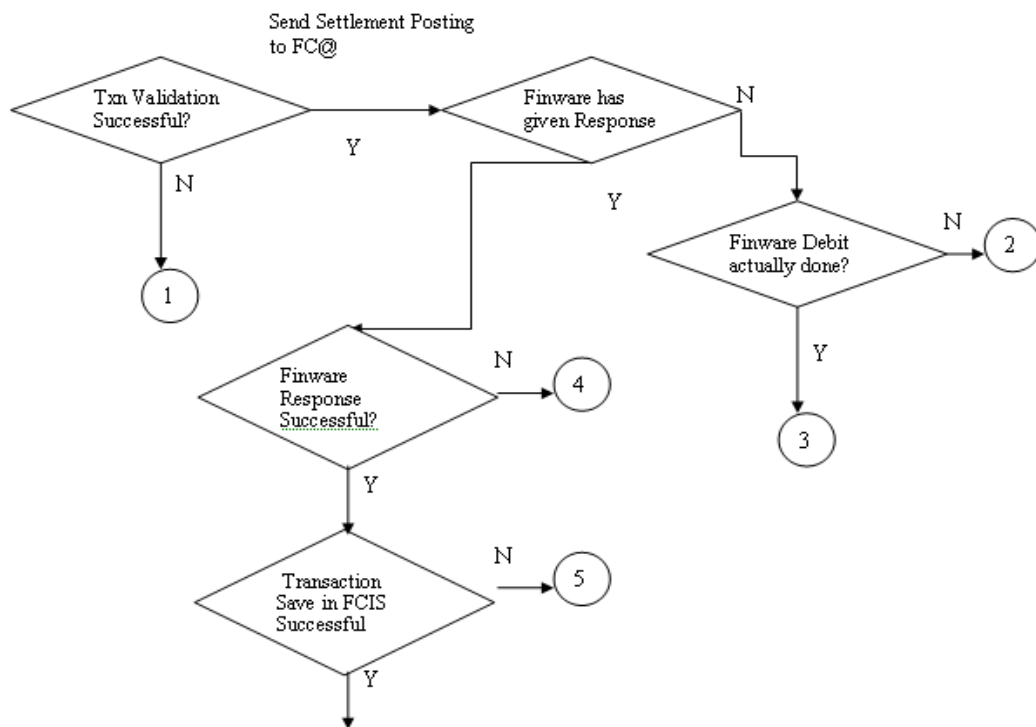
Send Settlement Posting to FC@

Txn Validation Successful?

Y

N

1

Finware has given Response

N

Y

Finware Debit actually done?

N

2

Y

3

Finware Response Successful?

N

4

Y

Transaction Save in FCIS Successful

N

5

Y